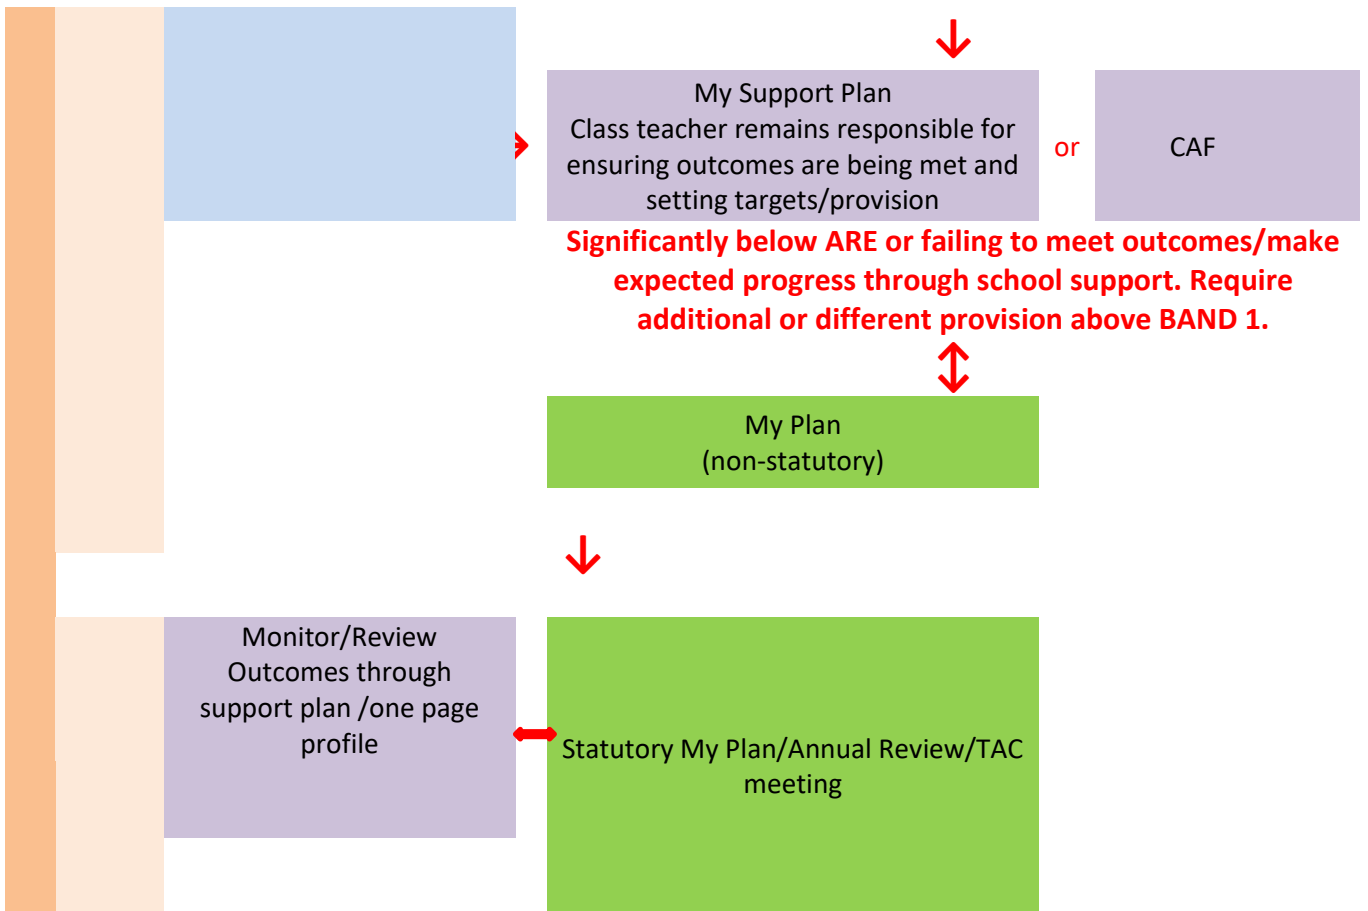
My Support Plan
Class teacher remains responsible for ensuring outcomes are being met and setting targets/provision

or

CAF

Significantly below ARE or failing to meet outcomes/make expected progress through school support. Require additional or different provision above BAND 1.

My Plan
(non-statutory)

Monitor/Review Outcomes through support plan /one page profile

Statutory My Plan/Annual Review/TAC meeting